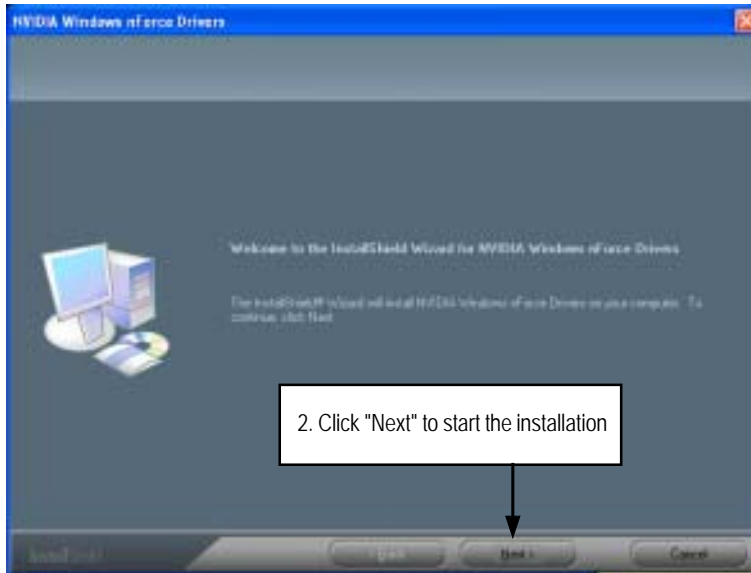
NVIDIA Windows nForce Drivers

Welcome to the InstallShield Wizard for NVIDIA Windows nForce Drivers

The InstallShield Wizard will install NVIDIA Windows nForce Drivers on your computer. To continue, click Next.

2. Click "Next" to start the installation

InstallShield

< Back

Next >

Cancel